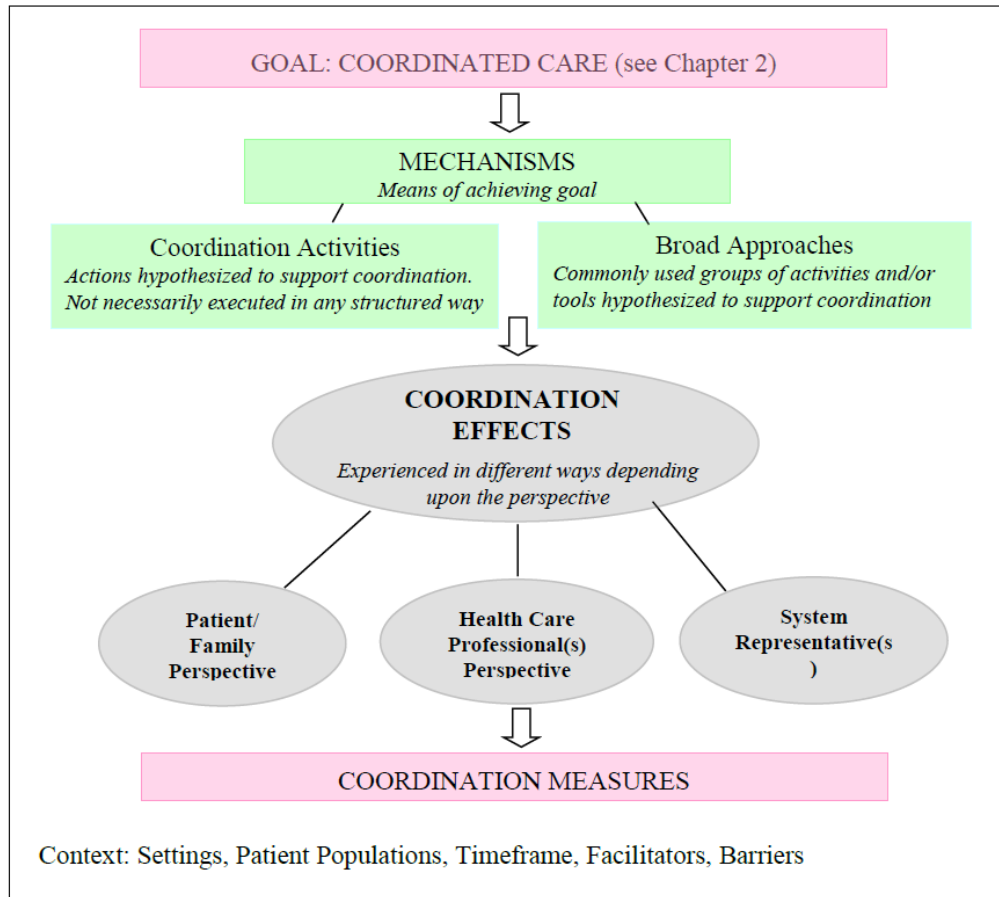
GOAL: COORDINATED CARE (see Chapter 2)

MECHANISMS
Means of achieving goal

Coordination Activities
Actions hypothesized to support coordination. Not necessarily executed in any structured way

Broad Approaches
Commonly used groups of activities and/or tools hypothesized to support coordination

COORDINATION EFFECTS
Experienced in different ways depending upon the perspective

Patient/ Family Perspective

Health Care Professional(s) Perspective

System Representative(s )

COORDINATION MEASURES

Context: Settings, Patient Populations, Timeframe, Facilitators, Barriers